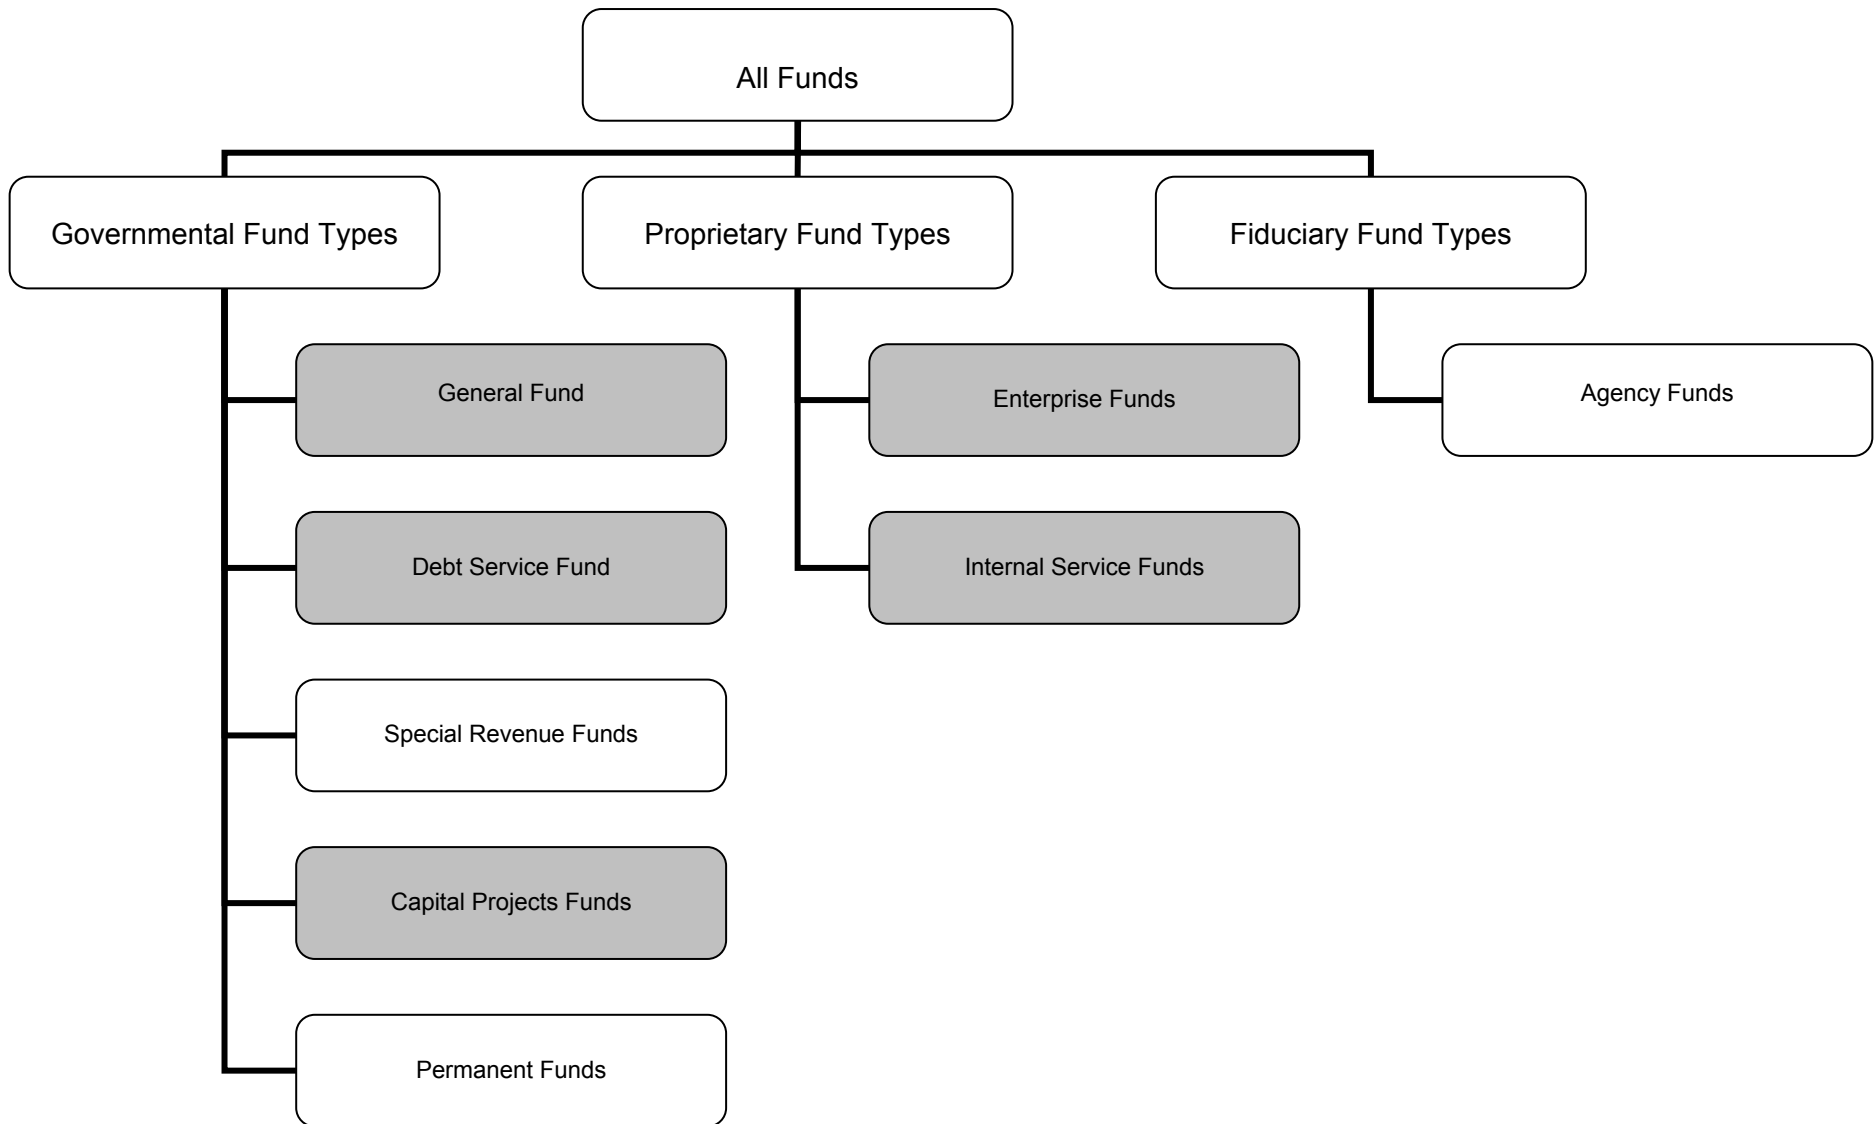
All Funds

Governmental Fund Types

Proprietary Fund Types

Fiduciary Fund Types

General Fund

Debt Service Fund

Special Revenue Funds

Capital Projects Funds

Permanent Funds

Enterprise Funds

Internal Service Funds

Agency Funds